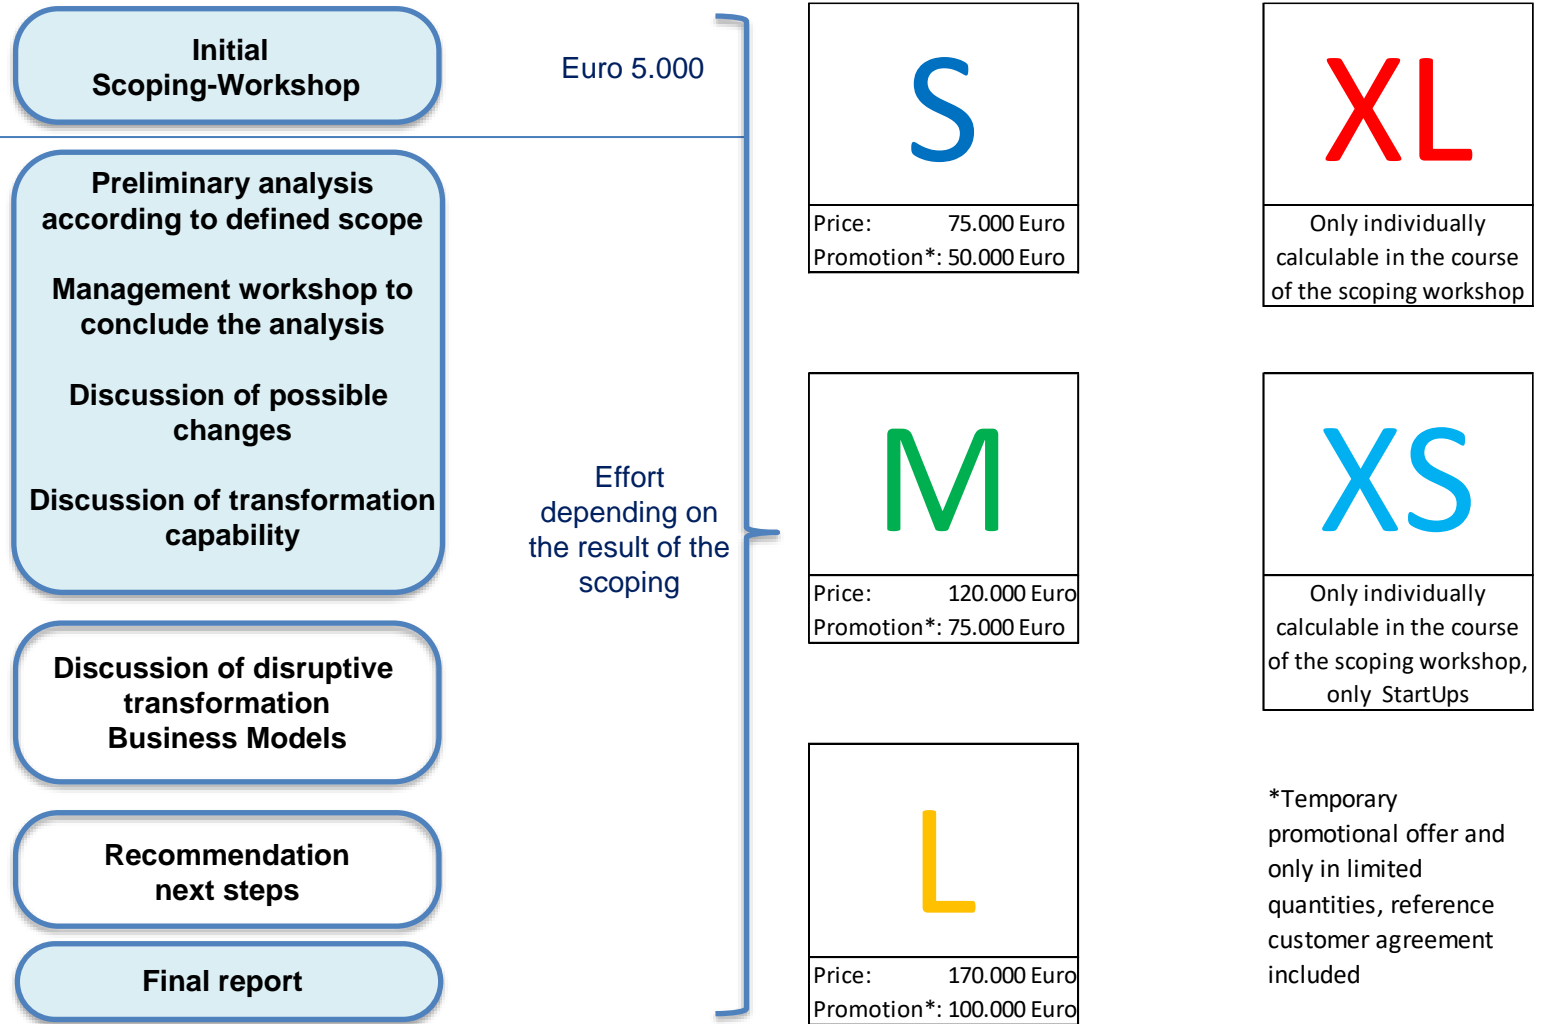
Initial Scoping-Workshop

Euro 5.000

Preliminary analysis according to defined scope

Management workshop to conclude the analysis

Discussion of possible changes

Discussion of transformation capability

Discussion of disruptive transformation Business Models

Recommendation next steps

Final report

Effort depending on the result of the scoping

S

Price: 75.000 Euro
Promotion*: 50.000 Euro

M

Price: 120.000 Euro
Promotion*: 75.000 Euro

L

Price: 170.000 Euro
Promotion*: 100.000 Euro

XL

Only individually calculable in the course of the scoping workshop

XS

Only individually calculable in the course of the scoping workshop, only StartUps

*Temporary promotional offer and only in limited quantities, reference customer agreement included